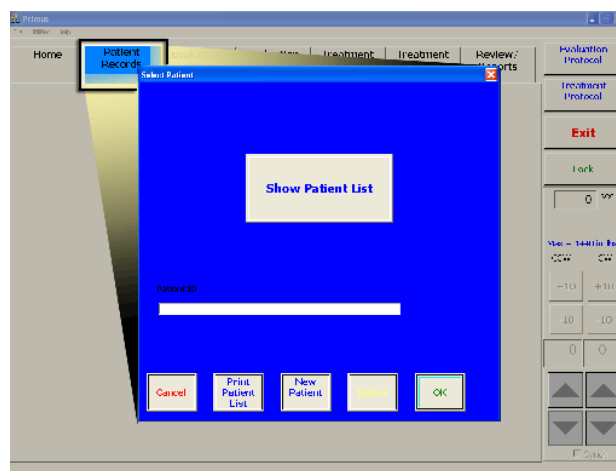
Primus
File Window Help

Home
Patient Records
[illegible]
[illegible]
Treatment
Treatment
Review/ Reports
Evaluation Protocol
Treatment Protocol
Exit
Lock
0
Max = 1440 in lb
CCW
CW
-10
+10
10
10
0
0

Select Patient
Show Patient List
Patient ID
Cancel
Print Patient List
New Patient
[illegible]
OK